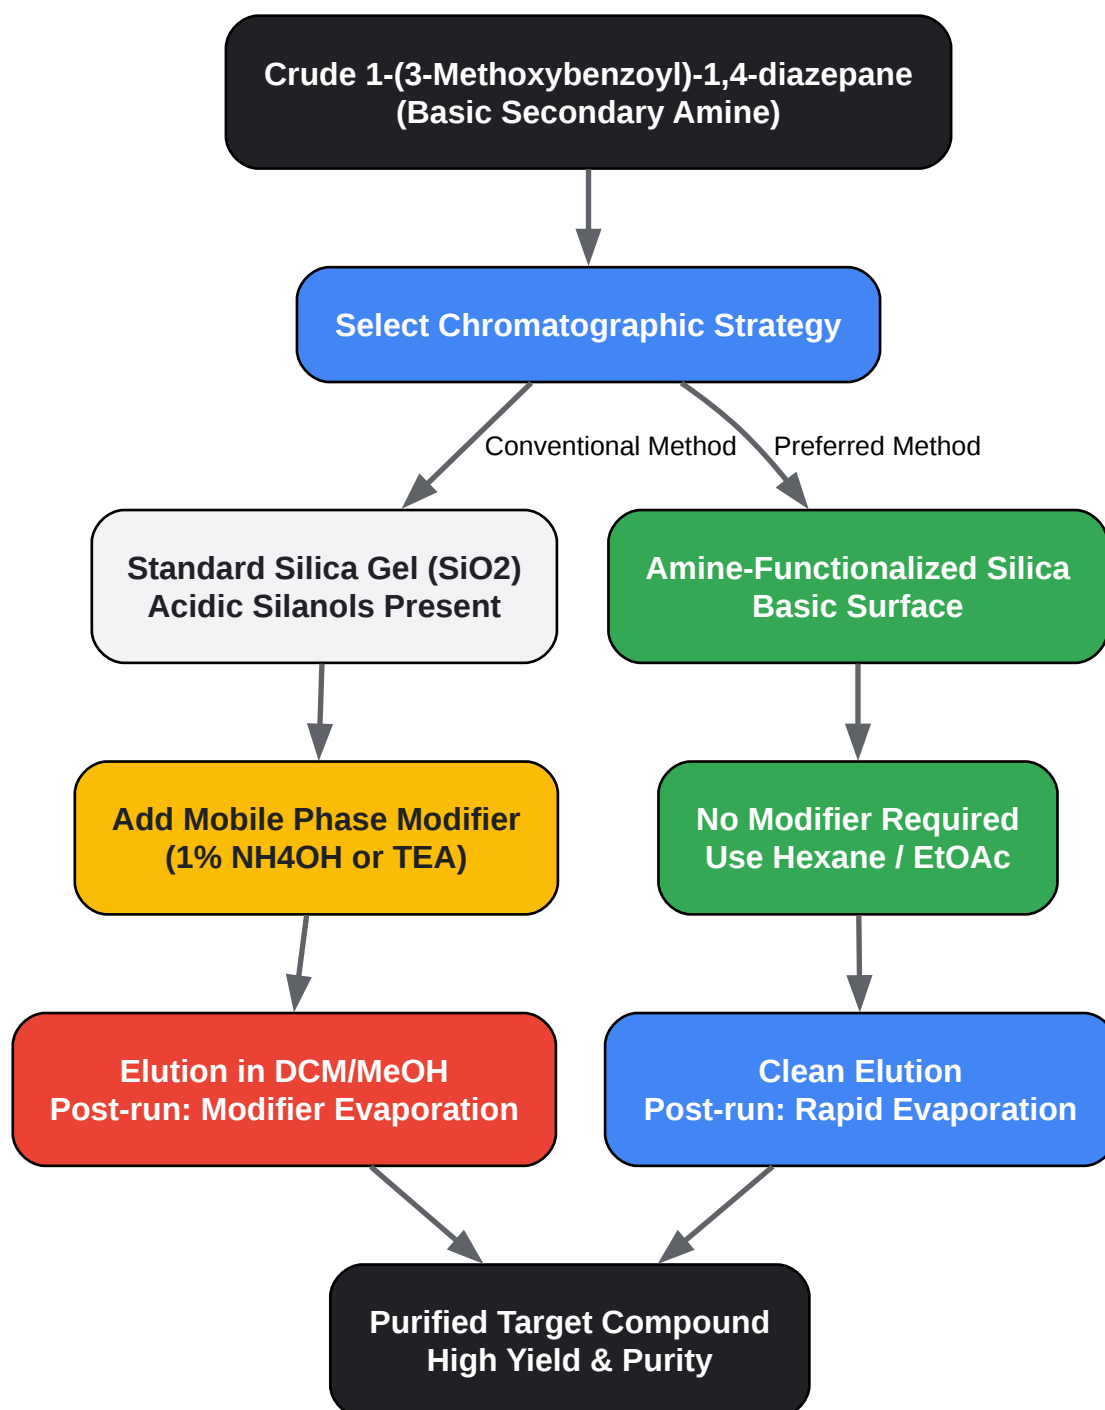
Crude 1-(3-Methoxybenzoyl)-1,4-diazepane
(Basic Secondary Amine)

Select Chromatographic Strategy

Conventional Method

Preferred Method

Standard Silica Gel (SiO2)
Acidic Silanols Present

Amine-Functionalized Silica
Basic Surface

Add Mobile Phase Modifier
(1% NH4OH or TEA)

No Modifier Required
Use Hexane / EtOAc

Elution in DCM/MeOH
Post-run: Modifier Evaporation

Clean Elution
Post-run: Rapid Evaporation

Purified Target Compound
High Yield & Purity